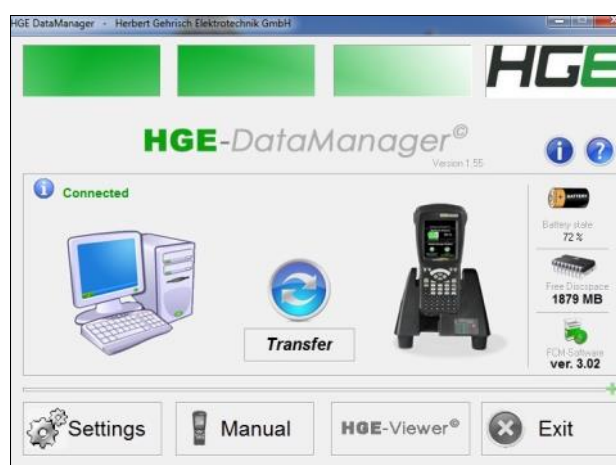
HGE DataManager - Herbert Gehrisch Elektrotechnik GmbH

HGE

HGE-DataManager©
Version 1.55

Connected

Transfer

BATTERY
Battery state
72 %

Free Discspace
1879 MB

FCM-Software
ver. 3.02

Settings

Manual

HGE-Viewer®

Exit